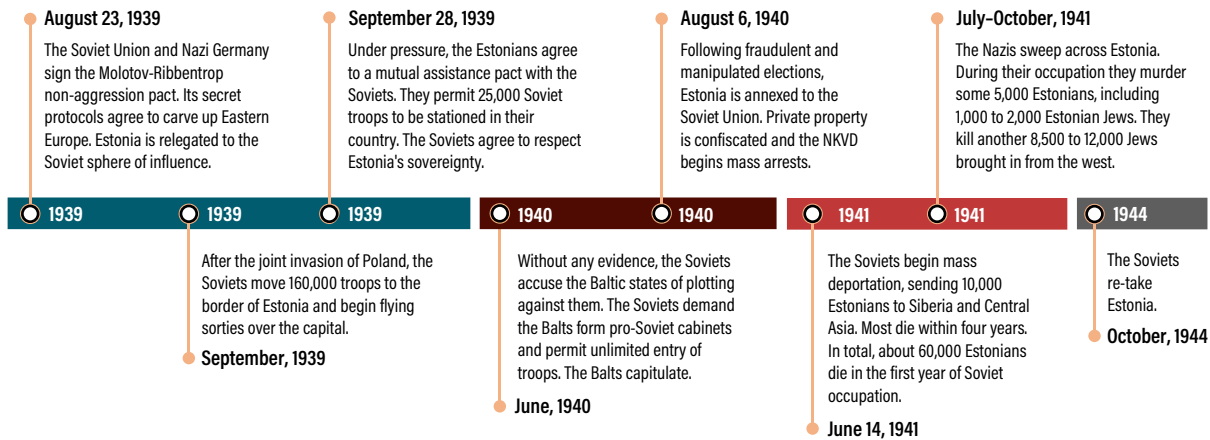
August 23, 1939

The Soviet Union and Nazi Germany sign the Molotov-Ribbentrop non-aggression pact. Its secret protocols agree to carve up Eastern Europe. Estonia is relegated to the Soviet sphere of influence.

September 28, 1939

Under pressure, the Estonians agree to a mutual assistance pact with the Soviets. They permit 25,000 Soviet troops to be stationed in their country. The Soviets agree to respect Estonia's sovereignty.

August 6, 1940

Following fraudulent and manipulated elections, Estonia is annexed to the Soviet Union. Private property is confiscated and the NKVD begins mass arrests.

July–October, 1941

The Nazis sweep across Estonia. During their occupation they murder some 5,000 Estonians, including 1,000 to 2,000 Estonian Jews. They kill another 8,500 to 12,000 Jews brought in from the west.

1939 1939 1939 1940 1940 1941 1941 1944

After the joint invasion of Poland, the Soviets move 160,000 troops to the border of Estonia and begin flying sorties over the capital.

September, 1939

Without any evidence, the Soviets accuse the Baltic states of plotting against them. The Soviets demand the Balts form pro-Soviet cabinets and permit unlimited entry of troops. The Balts capitulate.

June, 1940

The Soviets begin mass deportation, sending 10,000 Estonians to Siberia and Central Asia. Most die within four years. In total, about 60,000 Estonians die in the first year of Soviet occupation.

June 14, 1941

The Soviets re-take Estonia.

October, 1944